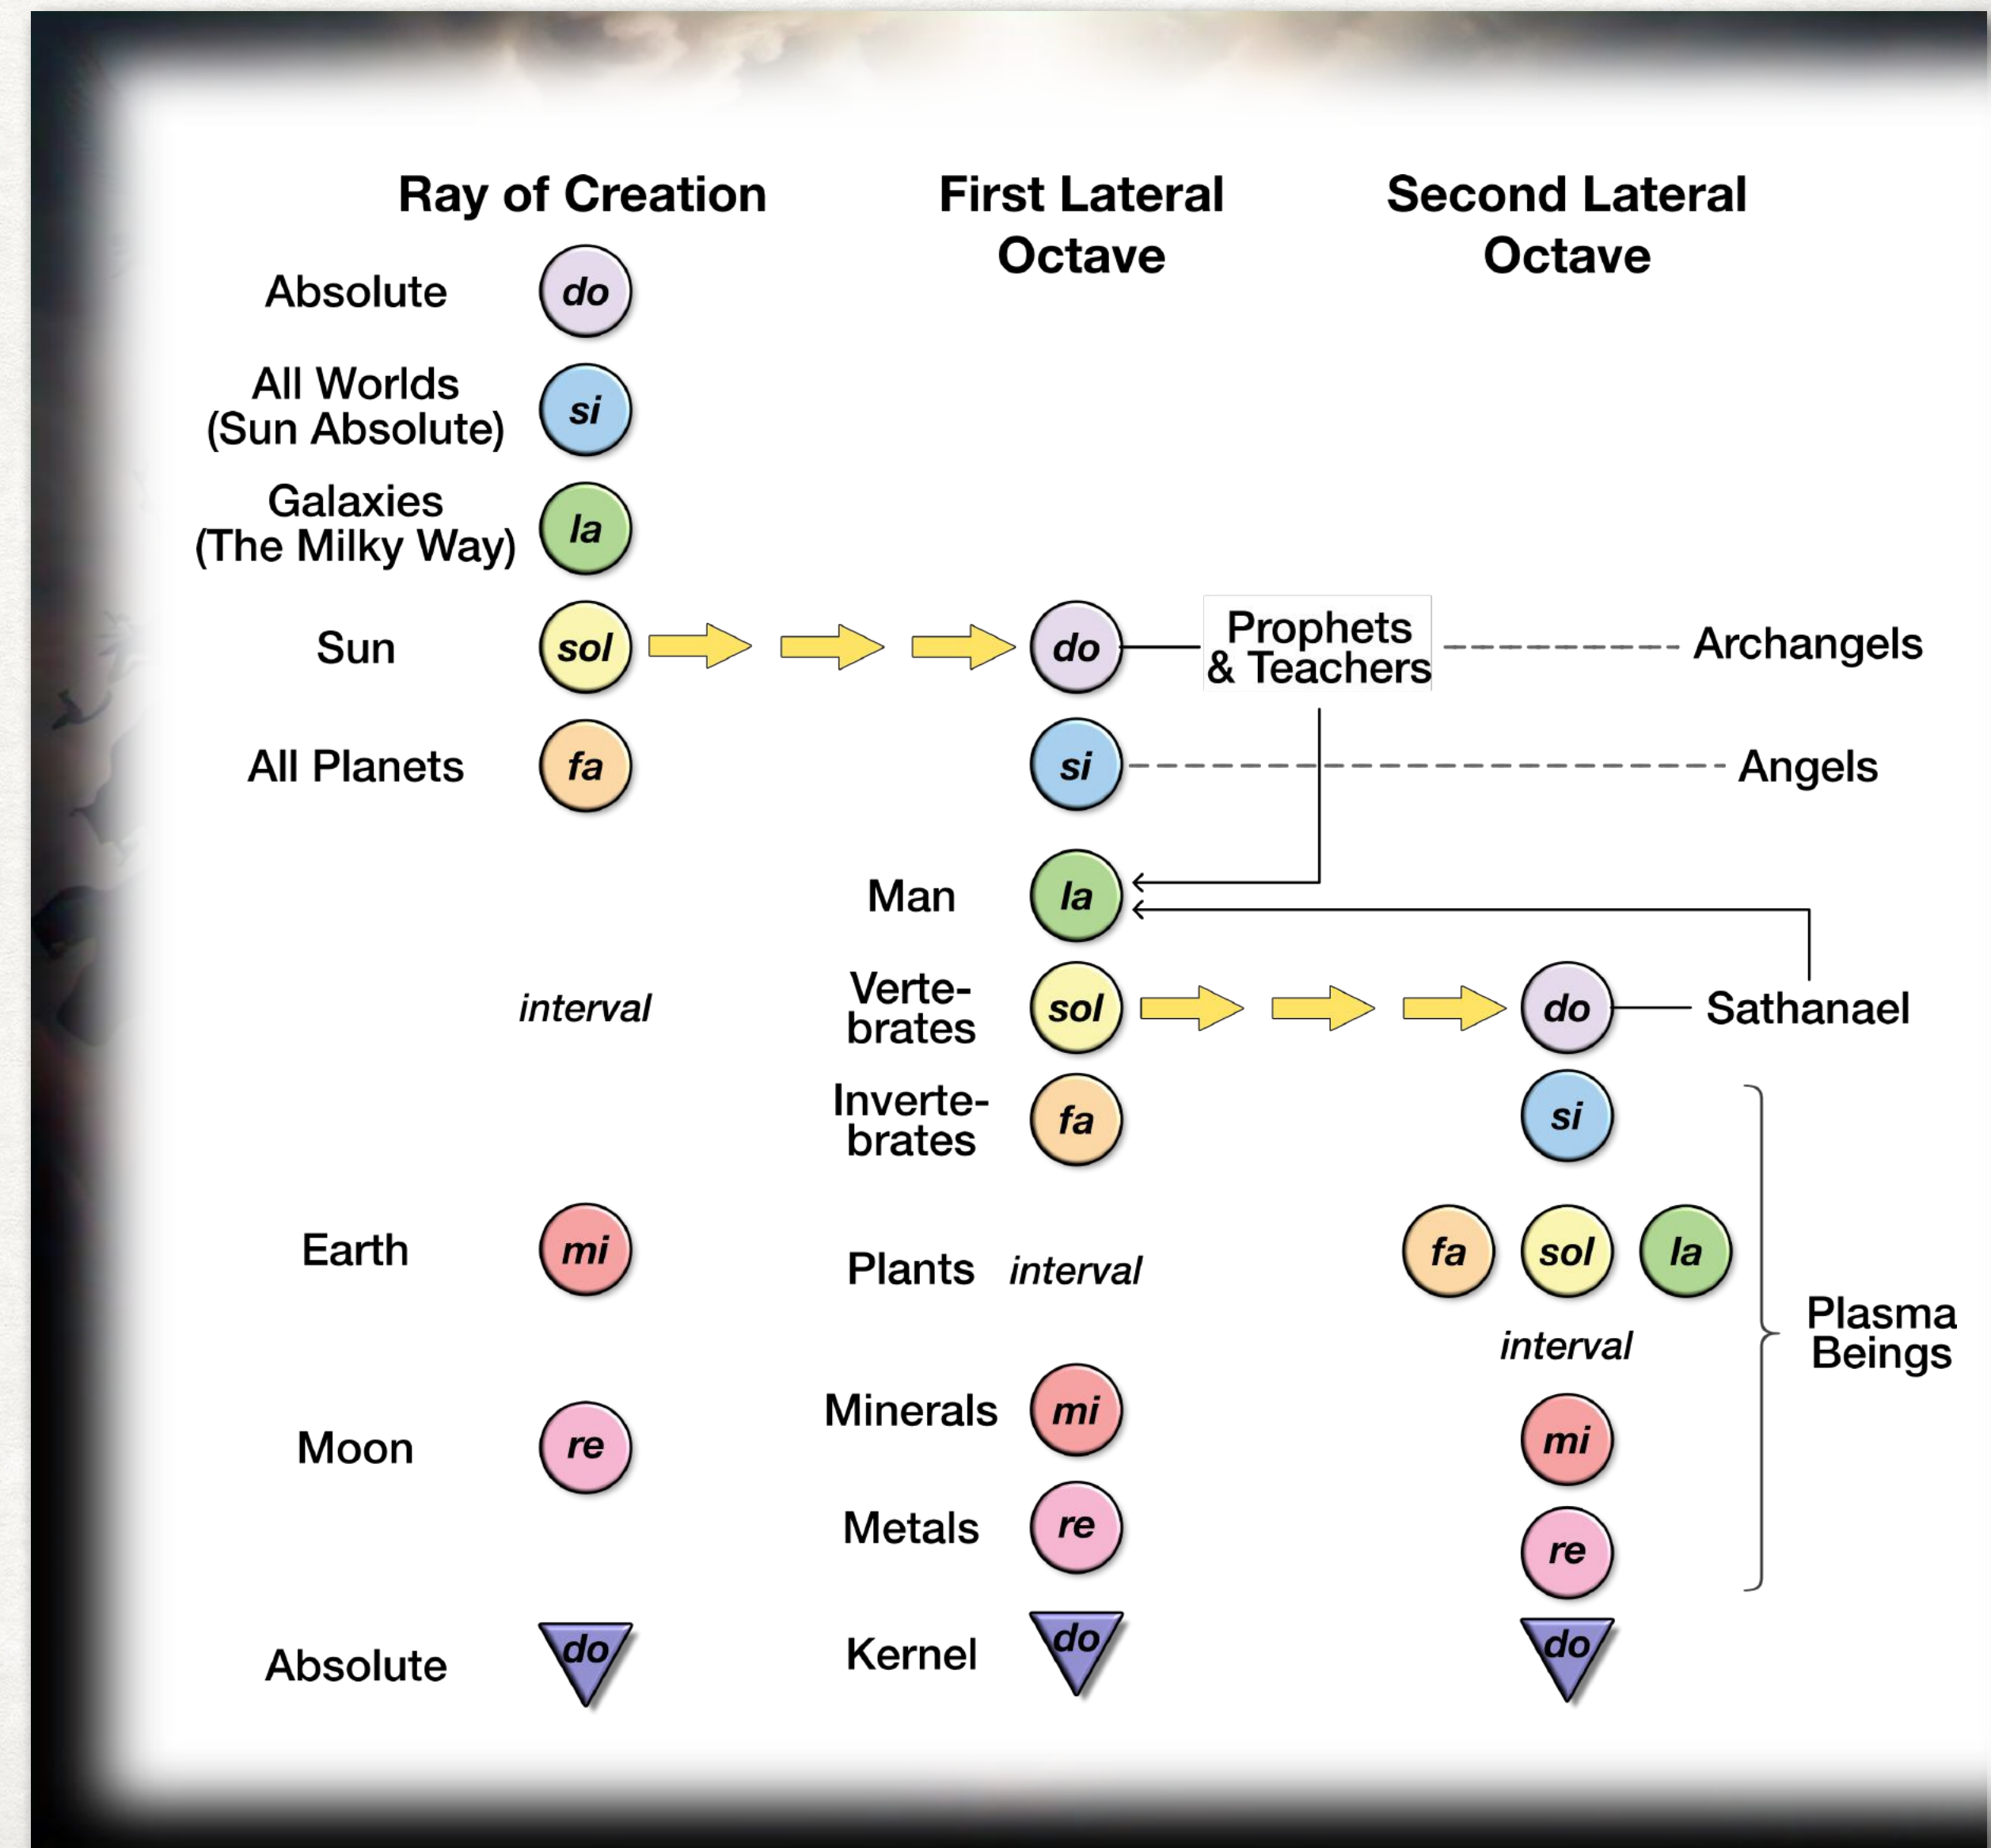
Ray of Creation

First Lateral Octave

Second Lateral Octave

Absolute do

All Worlds (Sun Absolute) si

Galaxies (The Milky Way) la

Sun sol

do

Prophets & Teachers

Archangels

All Planets fa

si

Angels

Man la

interval

Vertebrates sol

do

Sathanael

Invertebrates fa

si

Earth mi

Plants interval

fa sol la

interval

Plasma Beings

Minerals mi

mi

Moon re

Metals re

re

Absolute do

Kernel do

do